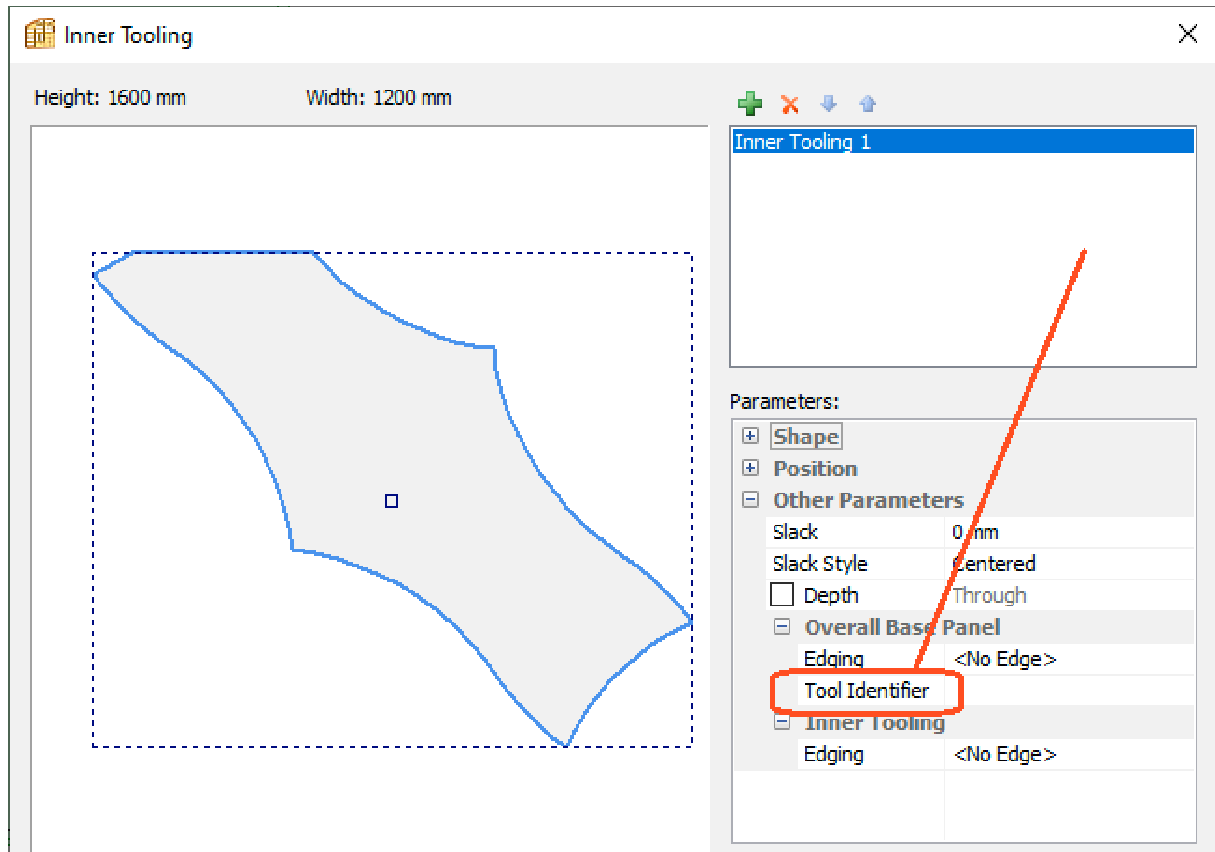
Inner Tooling

Height: 1600 mm

Width: 1200 mm

Inner Tooling 1

Parameters:

| | |
|---|---|
| ⊞ Shape | |
| ⊞ Position | |
| ⊟ Other Parameters | |
| Slack | 0 mm |
| Slack Style | Centered |
| Depth | Through |
| ⊟ Overall Base Panel | |
| Edging | <No Edge> |
| Tool Identifier | |
| ⊟ Inner Tooling | |
| Edging | <No Edge> |